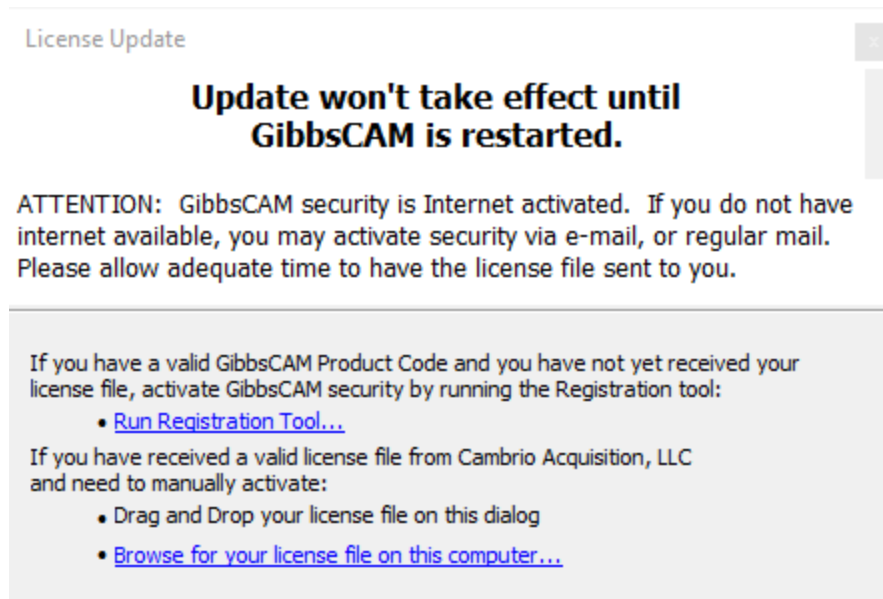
License Update

x

Update won't take effect until GibbsCAM is restarted.

ATTENTION: GibbsCAM security is Internet activated. If you do not have internet available, you may activate security via e-mail, or regular mail. Please allow adequate time to have the license file sent to you.

If you have a valid GibbsCAM Product Code and you have not yet received your license file, activate GibbsCAM security by running the Registration tool:

• Run Registration Tool...

If you have received a valid license file from Cambrio Acquisition, LLC and need to manually activate:

• Drag and Drop your license file on this dialog

• Browse for your license file on this computer...